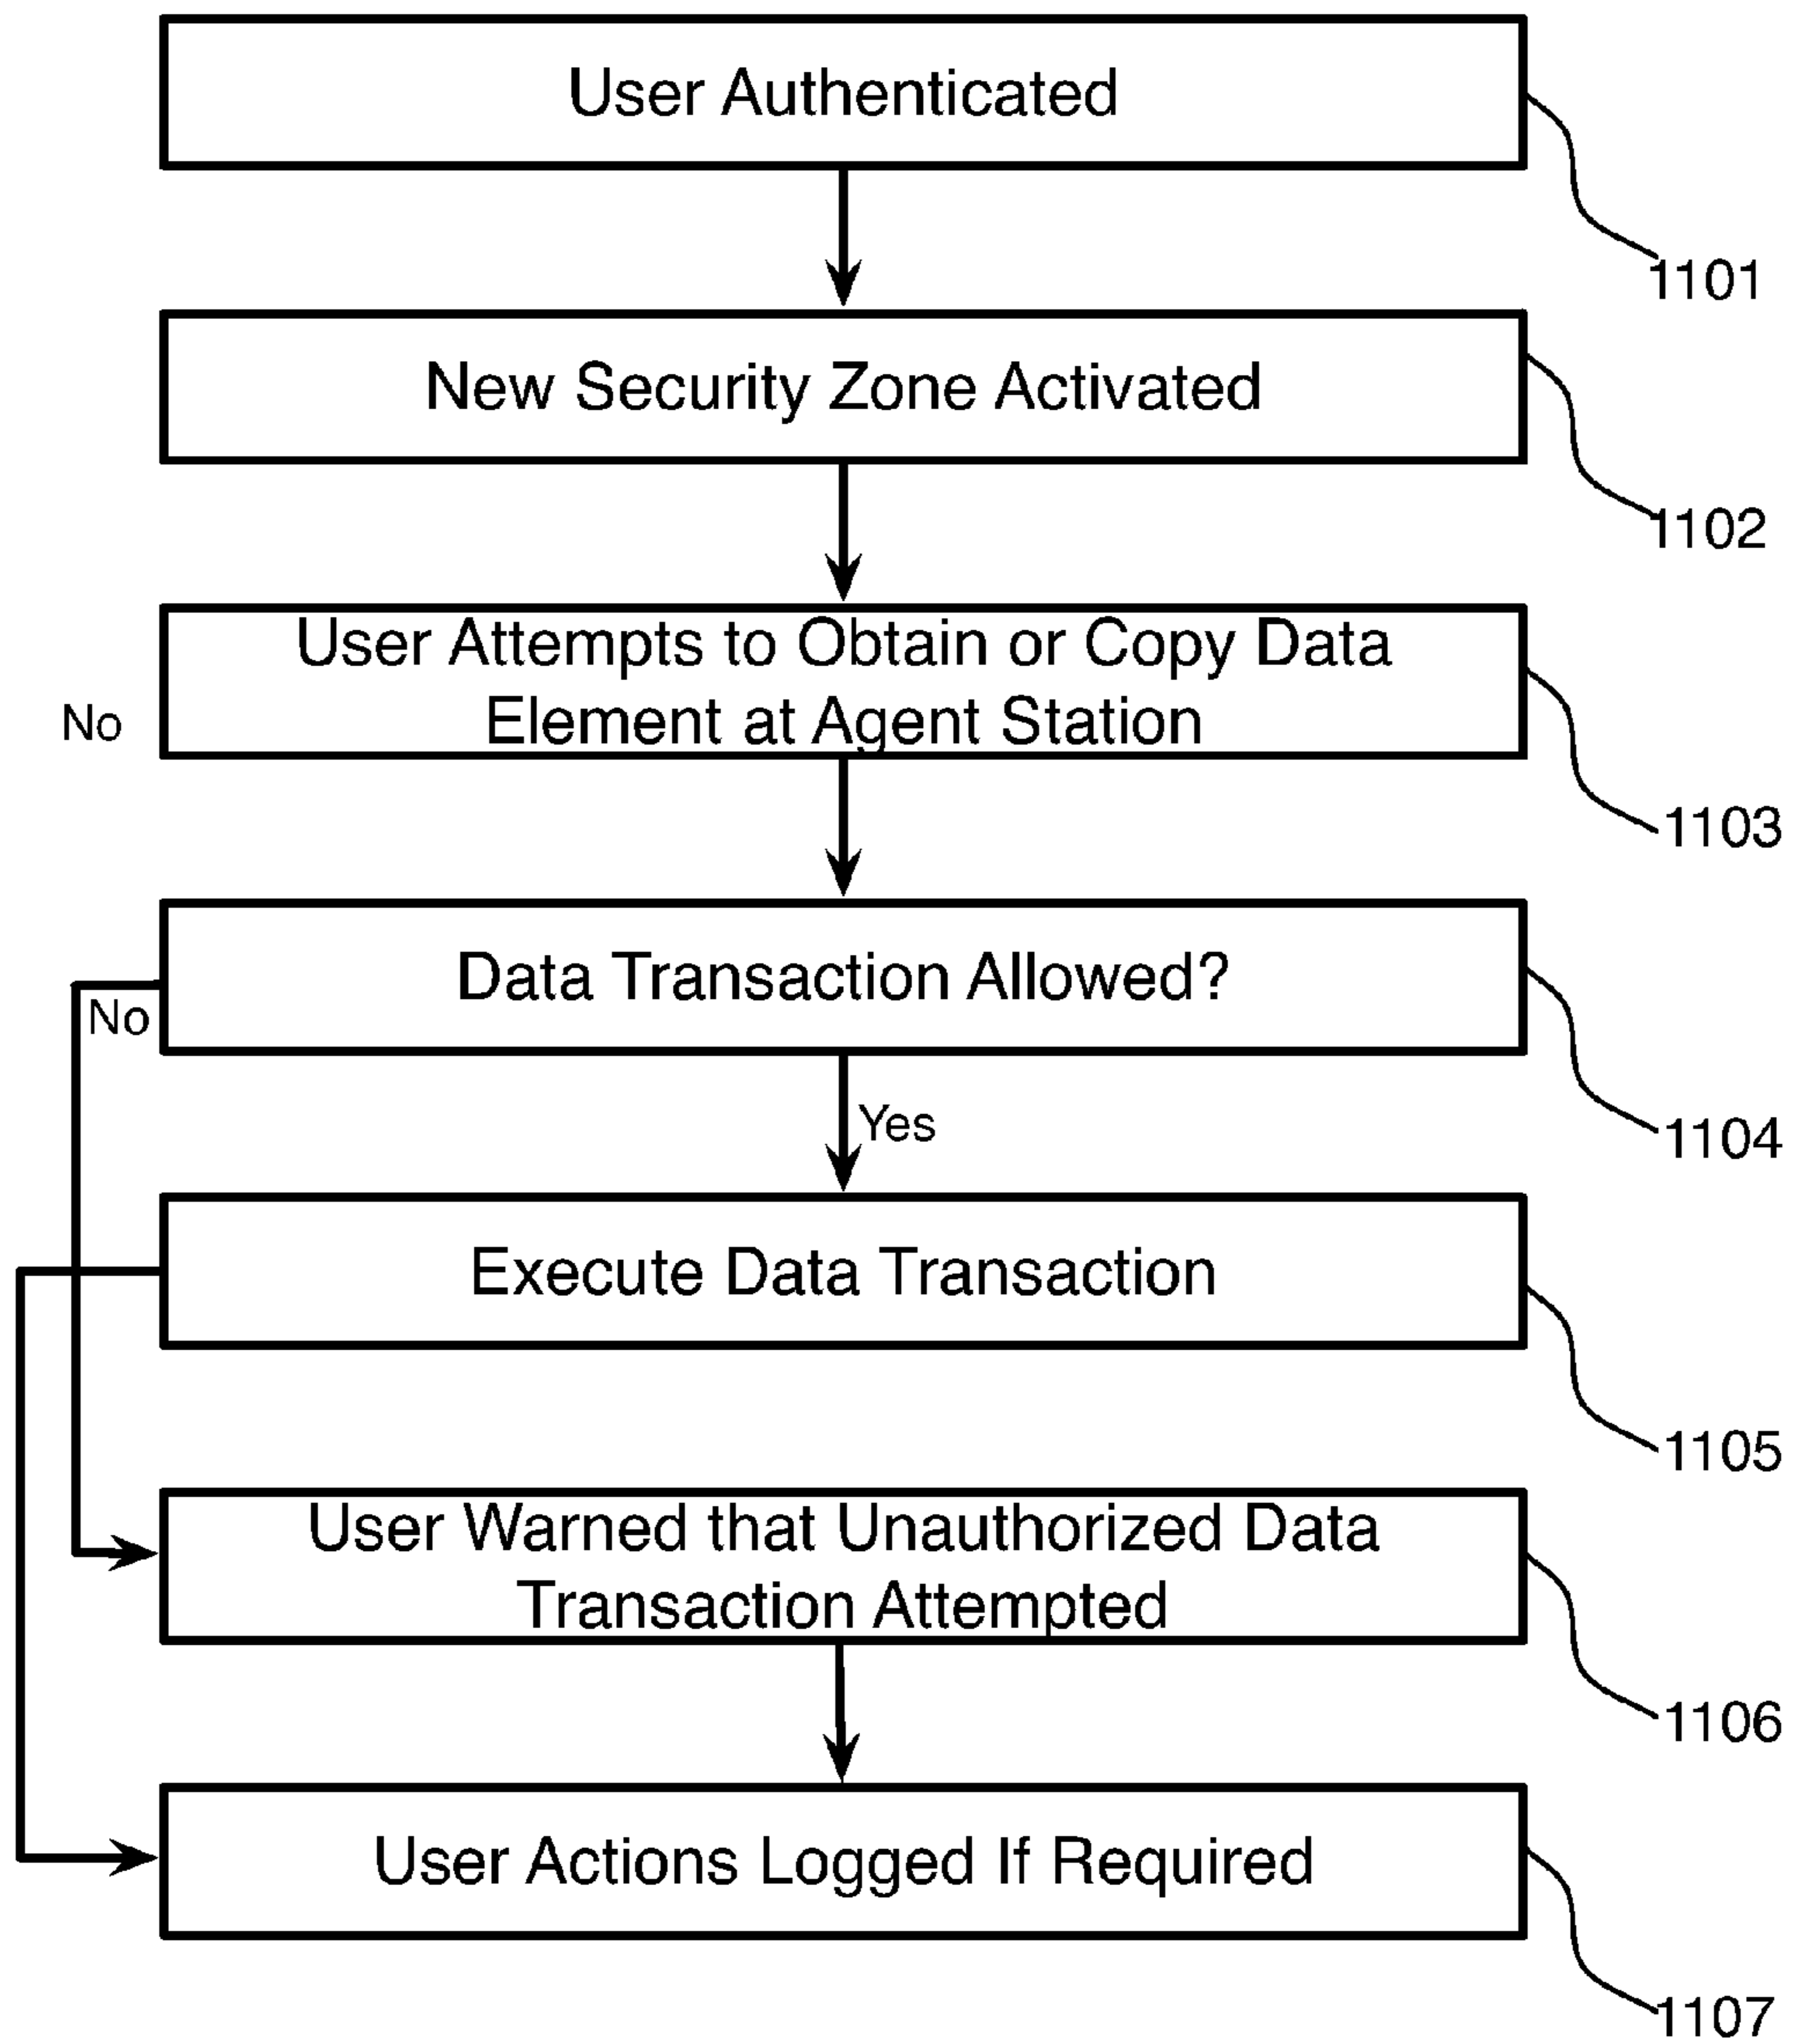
User Authenticated

1101

New Security Zone Activated

1102

User Attempts to Obtain or Copy Data Element at Agent Station

No

1103

Data Transaction Allowed?

No

Yes

1104

Execute Data Transaction

1105

User Warned that Unauthorized Data Transaction Attempted

1106

User Actions Logged If Required

1107